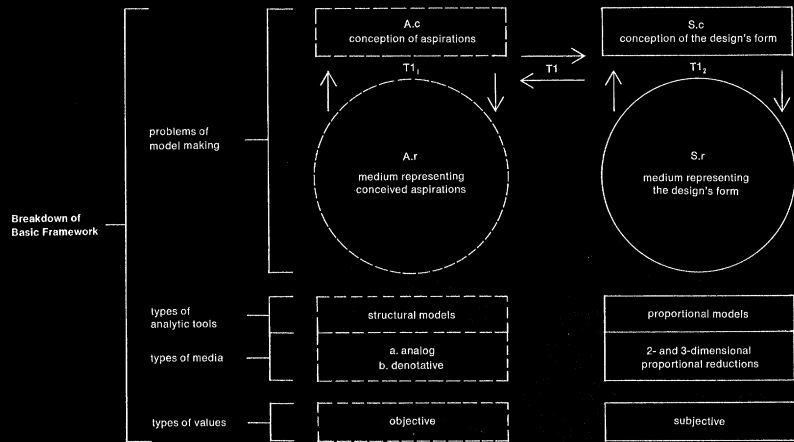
Breakdown of Basic Framework

problems of model making

A.c
conception of aspirations

T1

S.c
conception of the design's form

$T1_1$

$T1_2$

A.r
medium representing conceived aspirations

S.r
medium representing the design's form

types of analytic tools

structural models

proportional models

types of media

a. analog
b. denotative

2- and 3-dimensional proportional reductions

types of values

objective

subjective